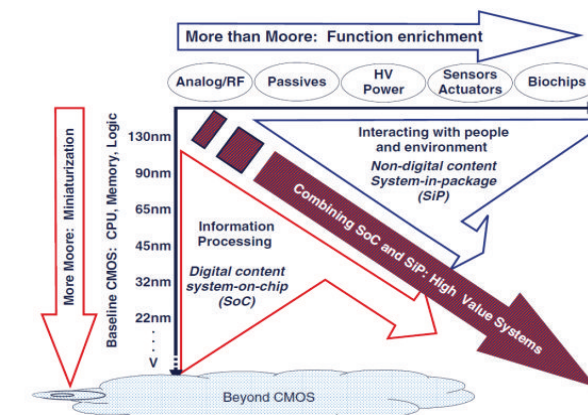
More than Moore: Function enrichment

Analog/RF

Passives

HV Power

Sensors Actuators

Biochips

More Moore: Miniaturization

Baseline CMOS: CPU, Memory, Logic

130nm

90nm

65nm

45nm

32nm

22nm

⋮

V

Interacting with people and environment

Non-digital content System-in-package (SiP)

Information Processing

Digital content system-on-chip (SoC)

Combining SoC and SiP: High Value Systems

Beyond CMOS